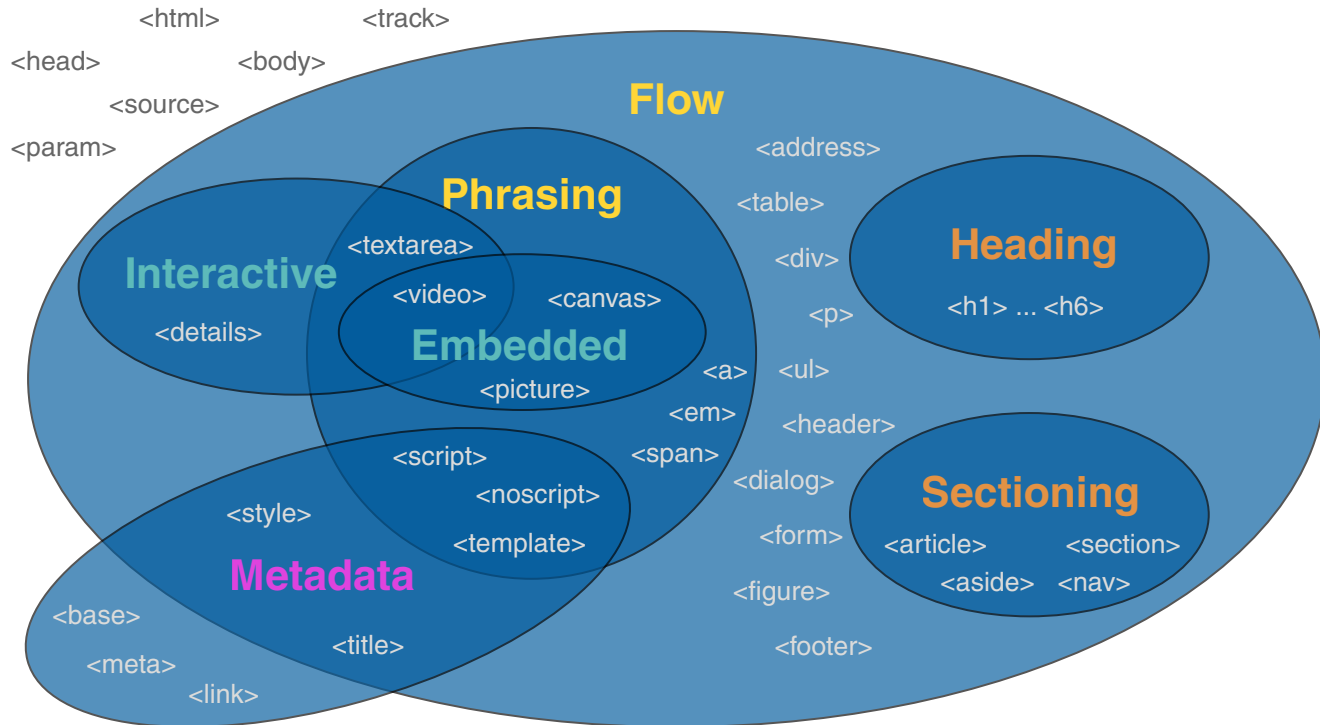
<html>
<track>
<head>
<body>
<source>
<param>

Flow
<address>
<table>
<div>
<p>
<ul>
<header>
<dialog>
<form>
<figure>
<footer>

Heading
<h1> ... <h6>

Sectioning
<article>
<section>
<aside>
<nav>

Phrasing
<textarea>
<a>
<em>
<span>

Interactive
<details>

<video>
<canvas>
Embedded
<picture>

<script>
<noscript>
<template>

<style>
Metadata
<base>
<meta>
<link>
<title>